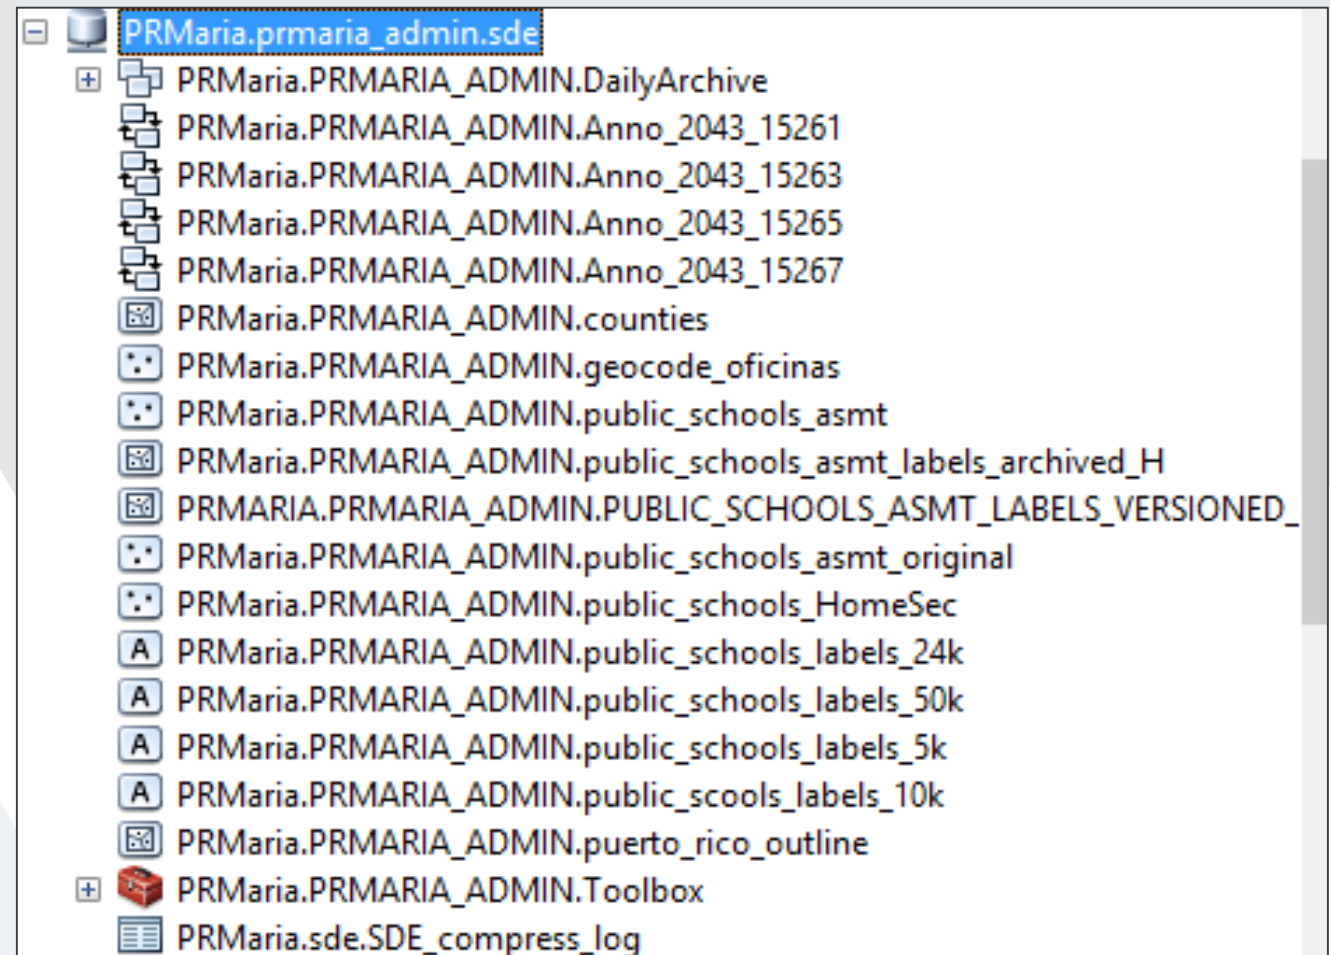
PRMaria.prmaria_admin.sde
PRMaria.PRMARIA_ADMIN.DailyArchive
PRMaria.PRMARIA_ADMIN.Anno_2043_15261
PRMaria.PRMARIA_ADMIN.Anno_2043_15263
PRMaria.PRMARIA_ADMIN.Anno_2043_15265
PRMaria.PRMARIA_ADMIN.Anno_2043_15267
PRMaria.PRMARIA_ADMIN.counties
PRMaria.PRMARIA_ADMIN.geocode_oficinas
PRMaria.PRMARIA_ADMIN.public_schools_asmt
PRMaria.PRMARIA_ADMIN.public_schools_asmt_labels_archived_H
PRMARIA.PRMARIA_ADMIN.PUBLIC_SCHOOLS_ASMT_LABELS_VERSIONED_
PRMaria.PRMARIA_ADMIN.public_schools_asmt_original
PRMaria.PRMARIA_ADMIN.public_schools_HomeSec
PRMaria.PRMARIA_ADMIN.public_schools_labels_24k
PRMaria.PRMARIA_ADMIN.public_schools_labels_50k
PRMaria.PRMARIA_ADMIN.public_schools_labels_5k
PRMaria.PRMARIA_ADMIN.public_scools_labels_10k
PRMaria.PRMARIA_ADMIN.puerto_rico_outline
PRMaria.PRMARIA_ADMIN.Toolbox
PRMaria.sde.SDE_compress_log